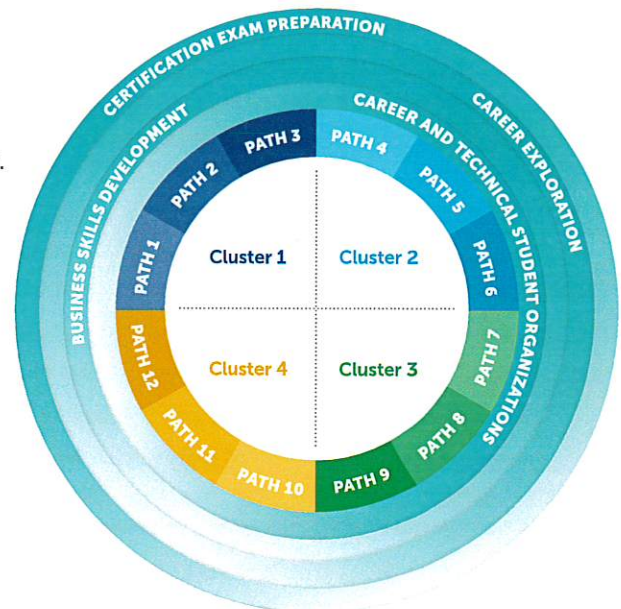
CERTIFICATION EXAM PREPARATION
CAREER EXPLORATION
BUSINESS SKILLS DEVELOPMENT
CAREER AND TECHNICAL STUDENT ORGANIZATIONS

PATH 1
PATH 2
PATH 3
PATH 4
PATH 5
PATH 6
PATH 7
PATH 8
PATH 9
PATH 10
PATH 11
PATH 12

Cluster 1
Cluster 2
Cluster 4
Cluster 3